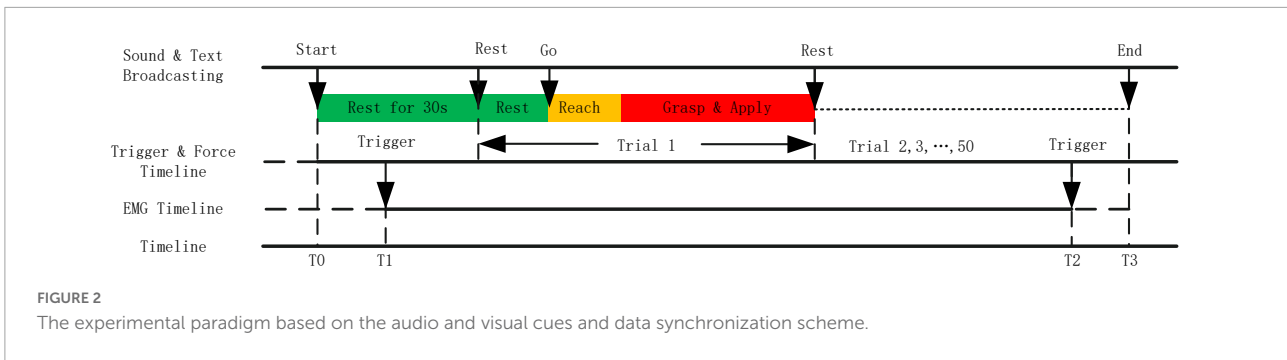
Sound & Text Broadcasting

Start

Rest

Go

Rest

End

Rest for 30s

Rest

Reach

Grasp & Apply

Trigger

Trial 1

Trial 2, 3, ⋯, 50

Trigger

Trigger & Force Timeline

EMG Timeline

Timeline

T0

T1

T2

T3

FIGURE 2
The experimental paradigm based on the audio and visual cues and data synchronization scheme.